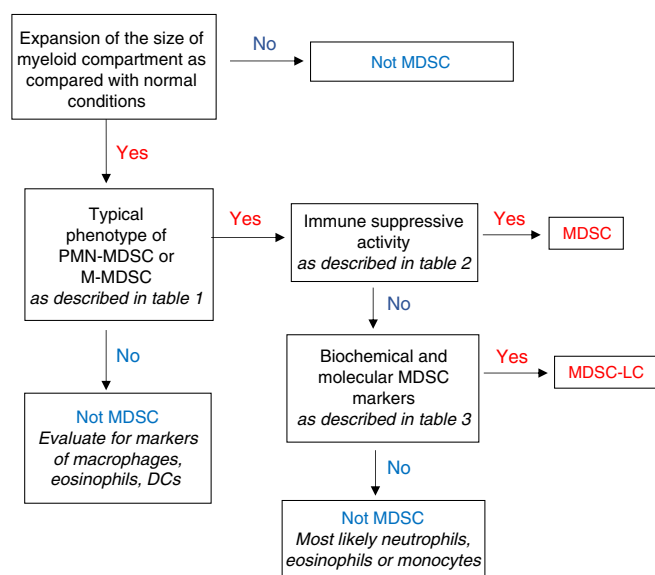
Expansion of the size of myeloid compartment as compared with normal conditions

No

Not MDSC

Yes

Typical phenotype of PMN-MDSC or M-MDSC
*as described in table 1*

Yes

Immune suppressive activity
*as described in table 2*

Yes

MDSC

No

No

Biochemical and molecular MDSC markers
*as described in table 3*

Yes

MDSC-LC

Not MDSC
*Evaluate for markers of macrophages, eosinophils, DCs*

No

Not MDSC
*Most likely neutrophils, eosinophils or monocytes*